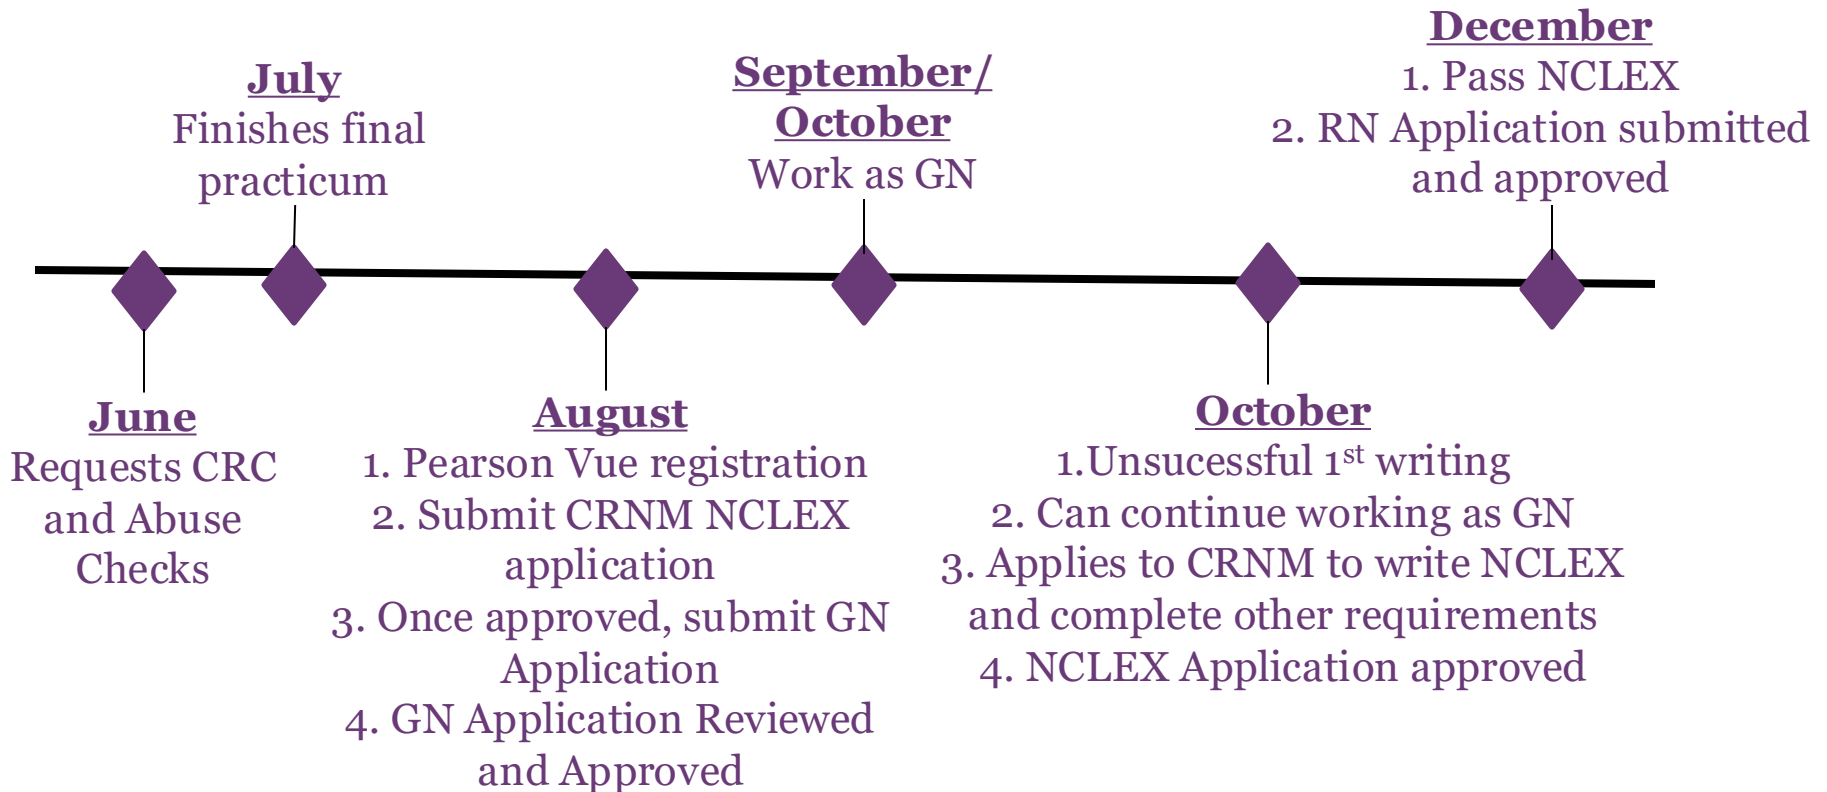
December
1. Pass NCLEX
2. RN Application submitted and approved

July
Finishes final practicum

September/ October
Work as GN

June
Requests CRC and Abuse Checks

August
1. Pearson Vue registration
2. Submit CRNM NCLEX application
3. Once approved, submit GN Application
4. GN Application Reviewed and Approved

October
1.Unsucessful 1$^{st}$ writing
2. Can continue working as GN
3. Applies to CRNM to write NCLEX and complete other requirements
4. NCLEX Application approved